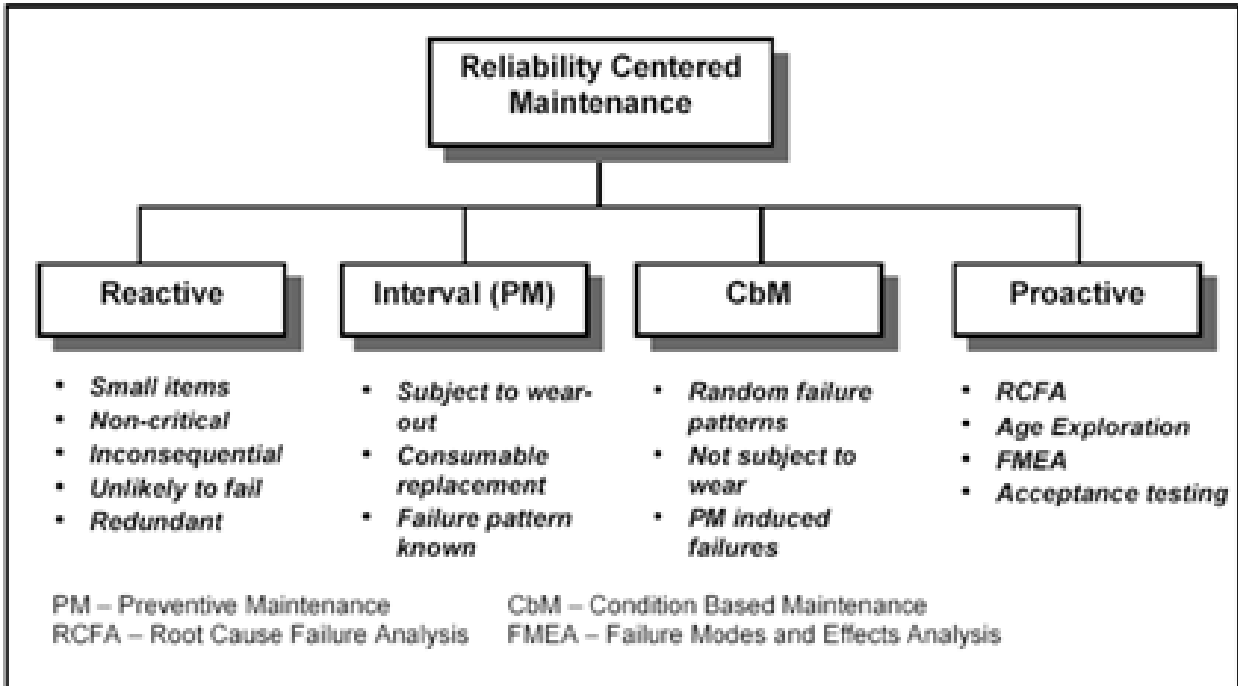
Reliability Centered Maintenance

Reactive

- Small items
- Non-critical
- Inconsequential
- Unlikely to fail
- Redundant

Interval (PM)

- Subject to wear-out
- Consumable replacement
- Failure pattern known

CbM

- Random failure patterns
- Not subject to wear
- PM induced failures

Proactive

- RCFA
- Age Exploration
- FMEA
- Acceptance testing

PM – Preventive Maintenance
CbM – Condition Based Maintenance
RCFA – Root Cause Failure Analysis
FMEA – Failure Modes and Effects Analysis